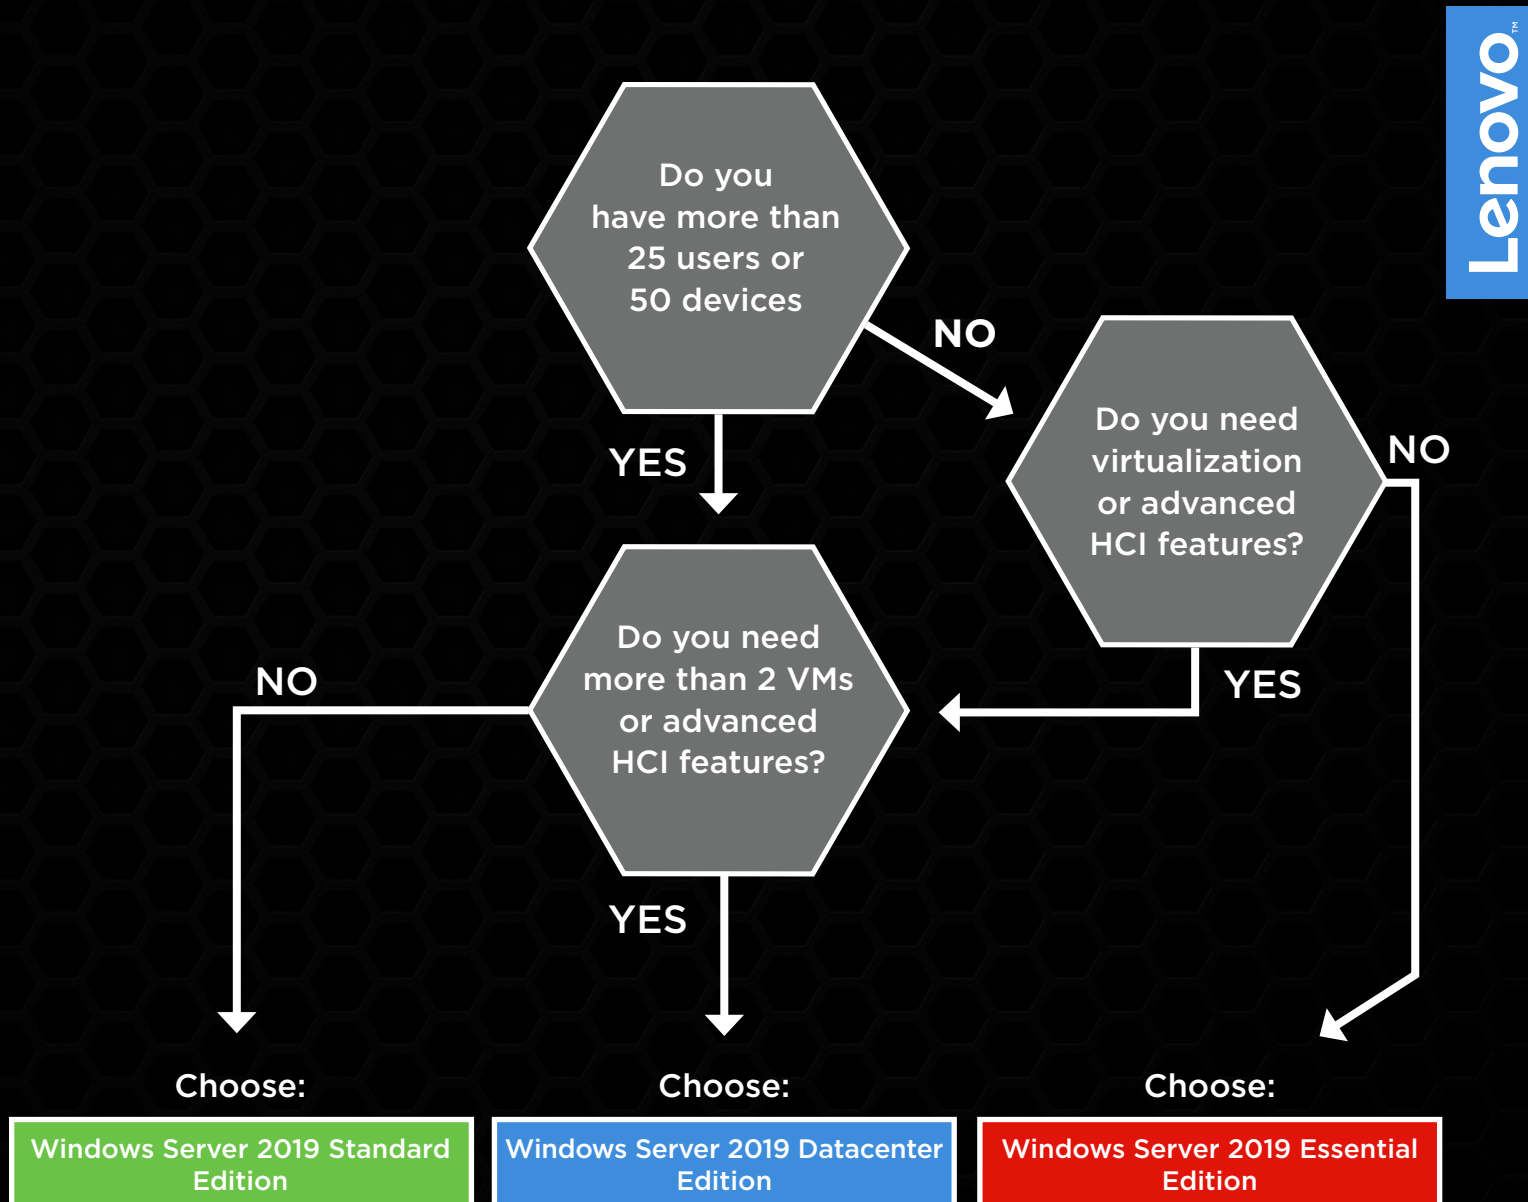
Lenovo™

Do you have more than 25 users or 50 devices

NO

YES

Do you need virtualization or advanced HCI features?

NO

YES

Do you need more than 2 VMs or advanced HCI features?

NO

YES

Choose:

Windows Server 2019 Standard Edition

Choose:

Windows Server 2019 Datacenter Edition

Choose:

Windows Server 2019 Essential Edition